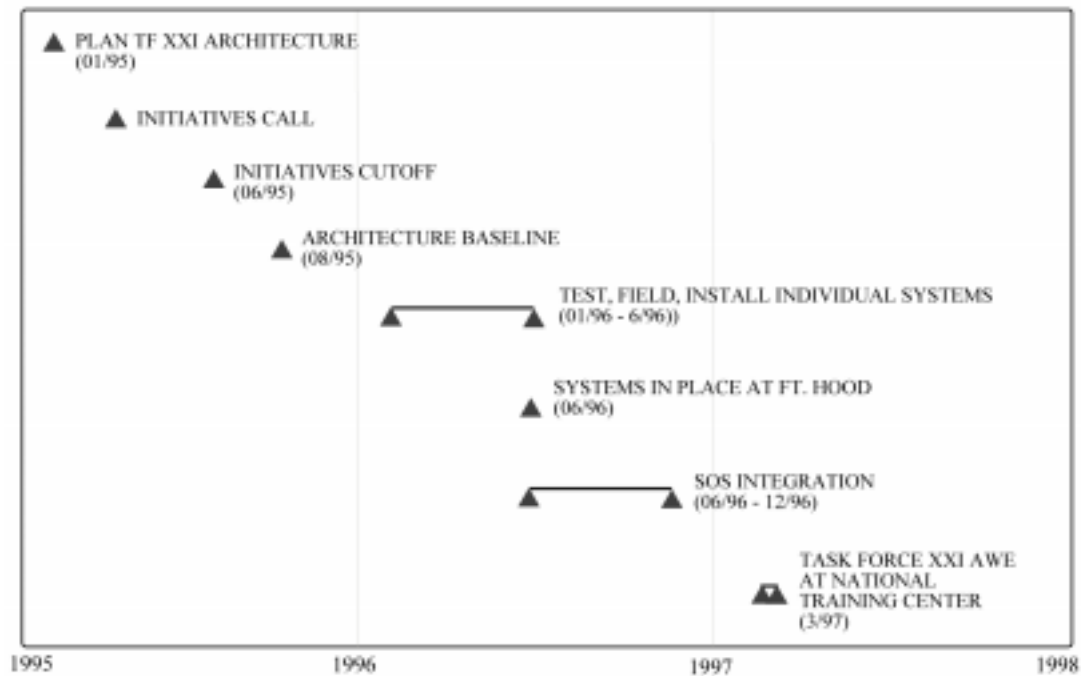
PLAN TF XXI ARCHITECTURE
(01/95)

INITIATIVES CALL

INITIATIVES CUTOFF
(06/95)

ARCHITECTURE BASELINE
(08/95)

TEST, FIELD, INSTALL INDIVIDUAL SYSTEMS
(01/96 - 6/96))

SYSTEMS IN PLACE AT FT. HOOD
(06/96)

SOS INTEGRATION
(06/96 - 12/96)

TASK FORCE XXI AWE
AT NATIONAL
TRAINING CENTER
(3/97)

1995
1996
1997
1998